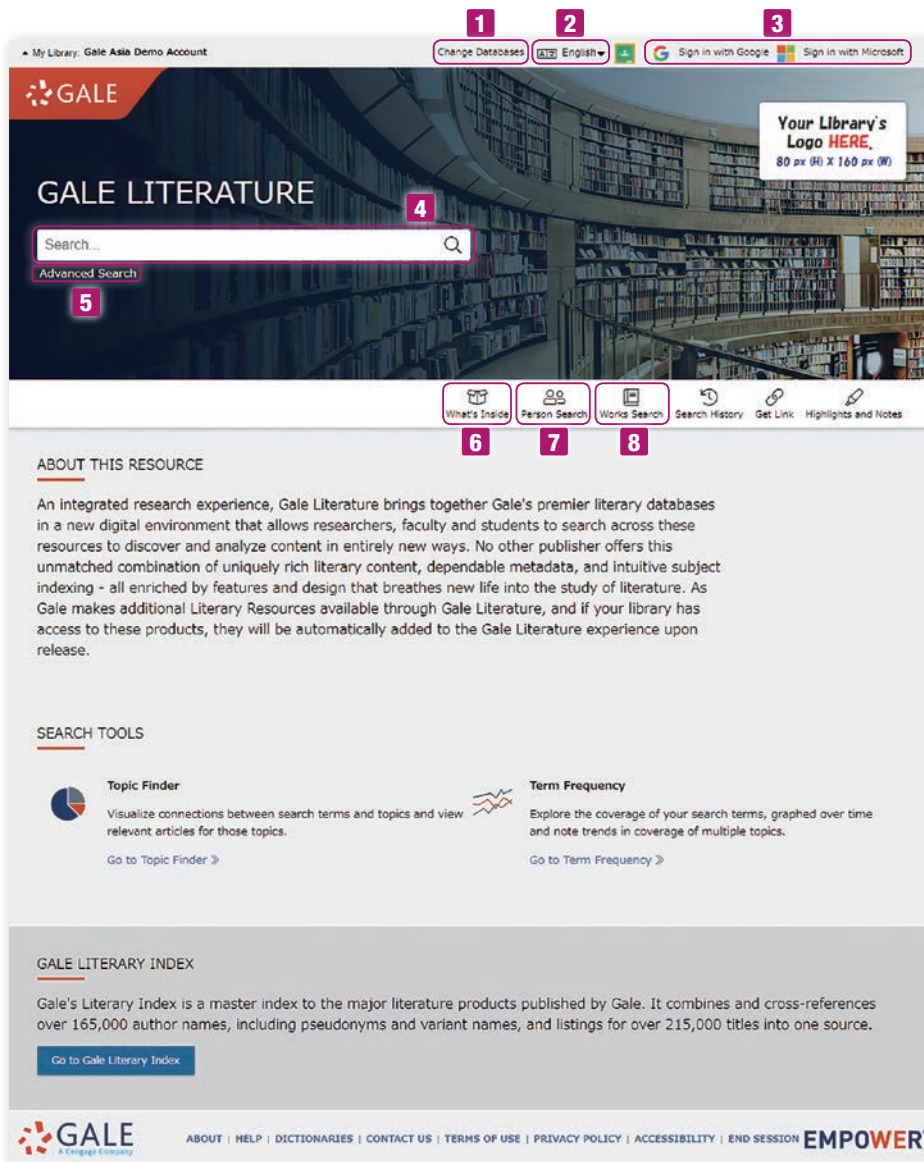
1 2 3

My Library: Gale Asia Demo Account

Change Databases | English | Sign in with Google | Sign in with Microsoft

GALE

Your Library's Logo HERE. 80 px (H) X 160 px (W)

GALE LITERATURE

4

Search...

Advanced Search

5

What's Inside | Person Search | Works Search | Search History | Get Link | Highlights and Notes

6 7 8

ABOUT THIS RESOURCE

An integrated research experience, Gale Literature brings together Gale's premier literary databases in a new digital environment that allows researchers, faculty and students to search across these resources to discover and analyze content in entirely new ways. No other publisher offers this unmatched combination of uniquely rich literary content, dependable metadata, and intuitive subject indexing - all enriched by features and design that breathes new life into the study of literature. As Gale makes additional Literary Resources available through Gale Literature, and if your library has access to these products, they will be automatically added to the Gale Literature experience upon release.

SEARCH TOOLS

Topic Finder

Visualize connections between search terms and topics and view relevant articles for those topics.

Go to Topic Finder »

Term Frequency

Explore the coverage of your search terms, graphed over time and note trends in coverage of multiple topics.

Go to Term Frequency »

GALE LITERARY INDEX

Gale's Literary Index is a master index to the major literature products published by Gale. It combines and cross-references over 165,000 author names, including pseudonyms and variant names, and listings for over 215,000 titles into one source.

Go to Gale Literary Index

GALE A Cengage Company

ABOUT | HELP | DICTIONARIES | CONTACT US | TERMS OF USE | PRIVACY POLICY | ACCESSIBILITY | END SESSION EMPOWER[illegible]